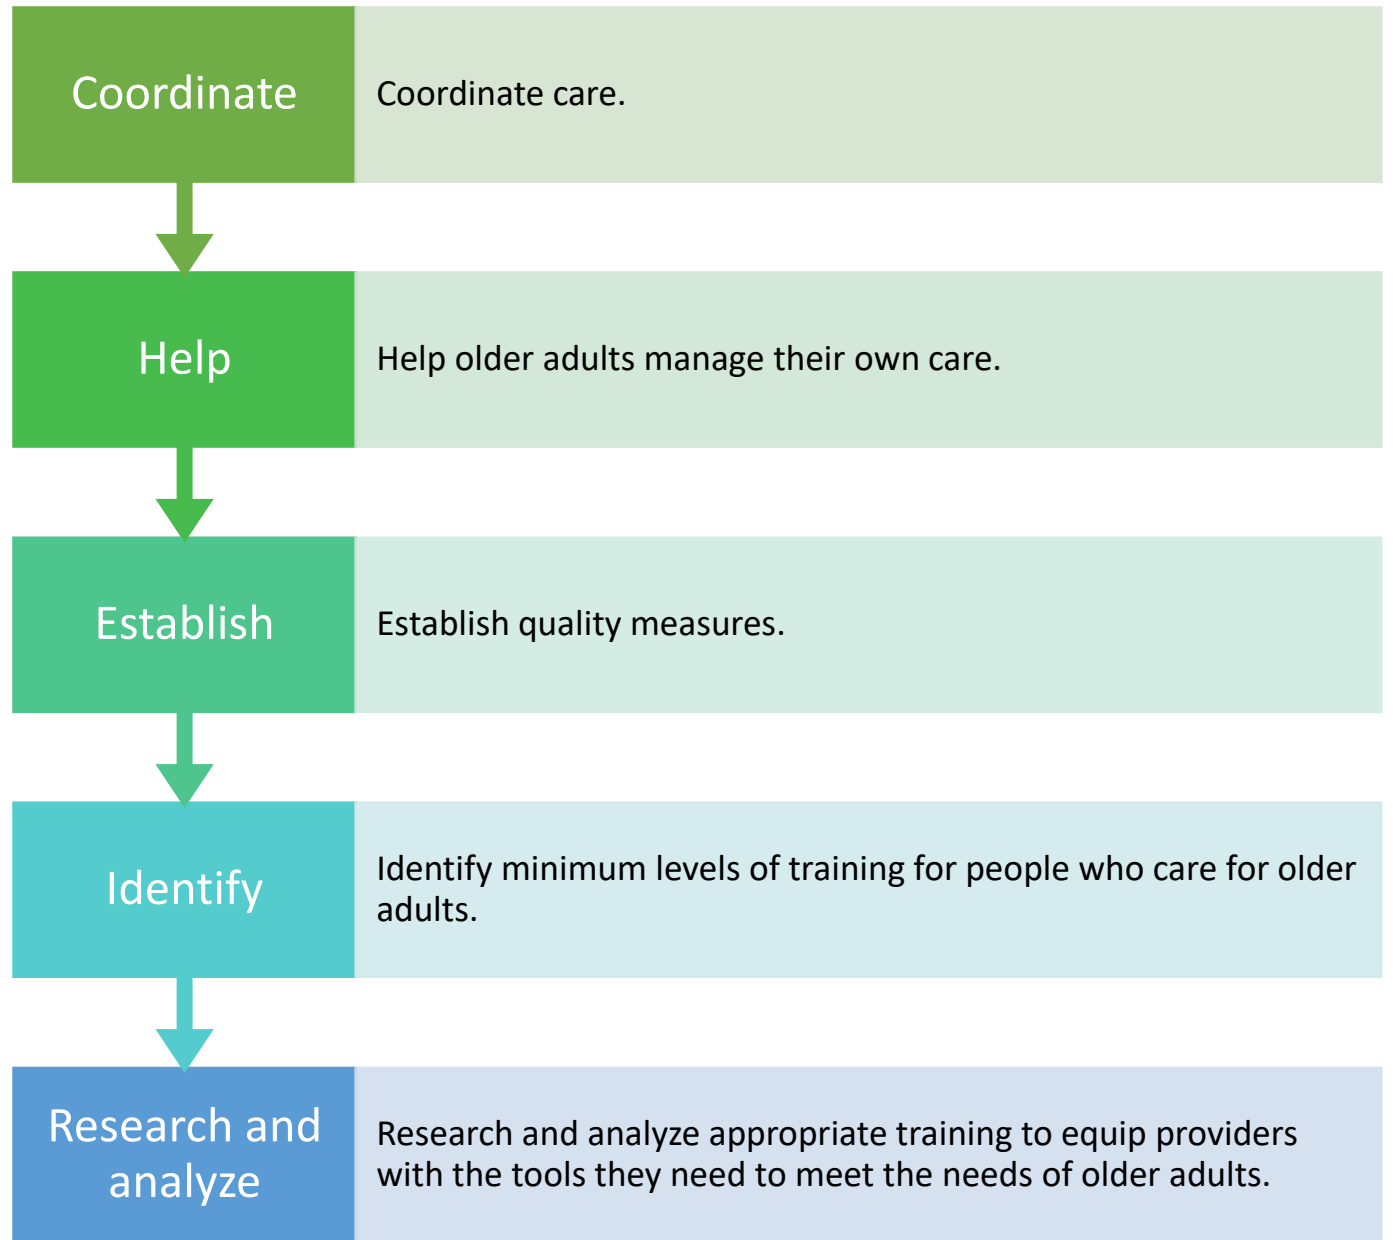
Coordinate

Coordinate care.

Help

Help older adults manage their own care.

Establish

Establish quality measures.

Identify

Identify minimum levels of training for people who care for older adults.

Research and analyze

Research and analyze appropriate training to equip providers with the tools they need to meet the needs of older adults.